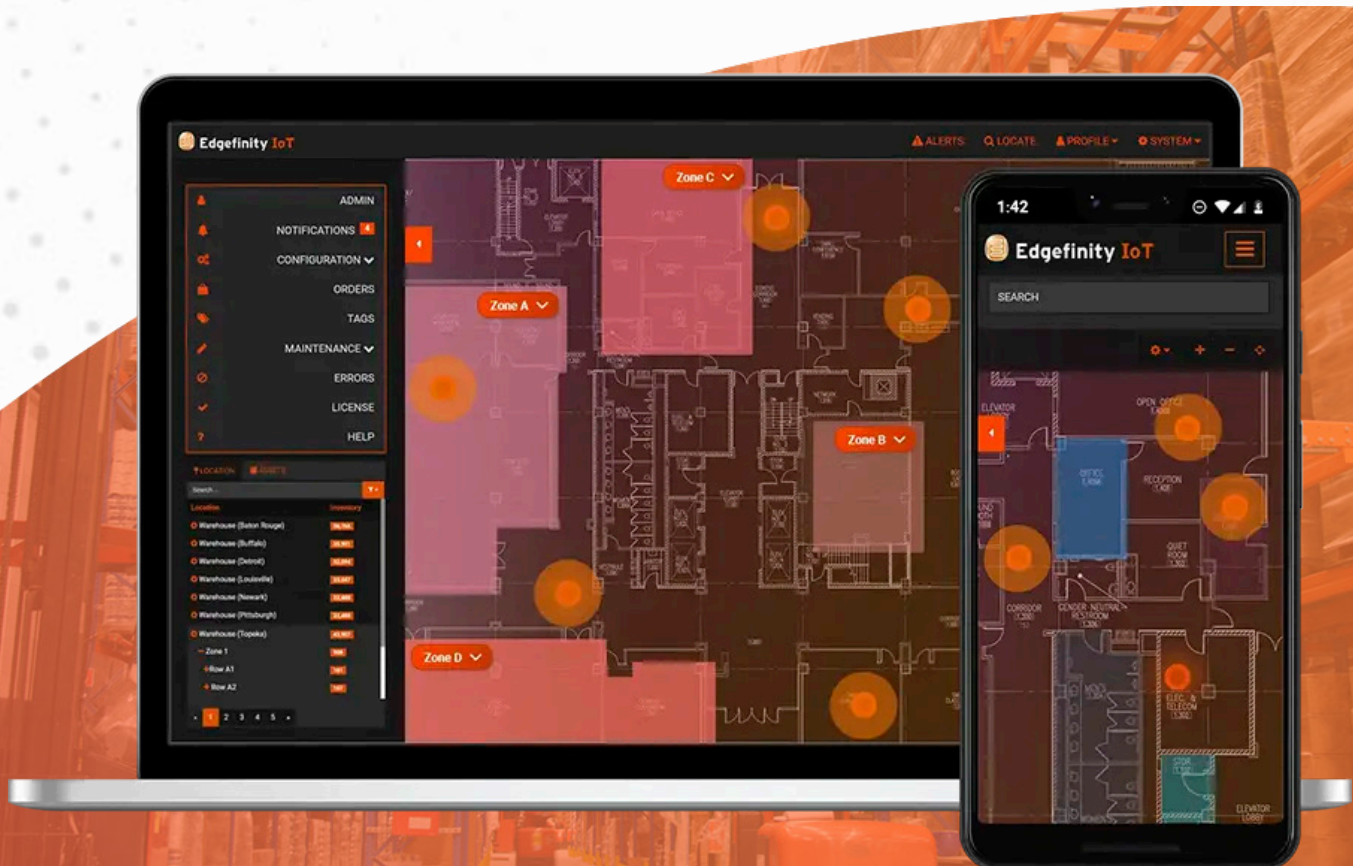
Edgefinity IoT

ALERTS LOCATE PROFILE SYSTEM

ADMIN
NOTIFICATIONS 4
CONFIGURATION
ORDERS
TAGS
MAINTENANCE
ERRORS
LICENSE
HELP

LOCATION ASSETS

Search...

| Location | Inventory |
|---|---|
| Warehouse (Baton Rouge) | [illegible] |
| Warehouse (Buffalo) | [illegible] |
| Warehouse (Detroit) | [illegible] |
| Warehouse (Louisville) | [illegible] |
| Warehouse (Newark) | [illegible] |
| Warehouse (Pittsburgh) | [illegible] |
| Warehouse (Topeka) | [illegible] |
| Zone 1 | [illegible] |
| Row A1 | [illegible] |
| Row A2 | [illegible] |

1 2 3 4 5

Zone C
Zone A
Zone B
Zone D

1:42

Edgefinity IoT

SEARCH

ELEVATOR
OPEN OFFICE
OFFICE
RECEPTION
QUIET ROOM
CORRIDOR
GENDER NEUTRAL RESTROOM
ELEC. & TELECOM
STOR.
ELEVATOR LOBBY